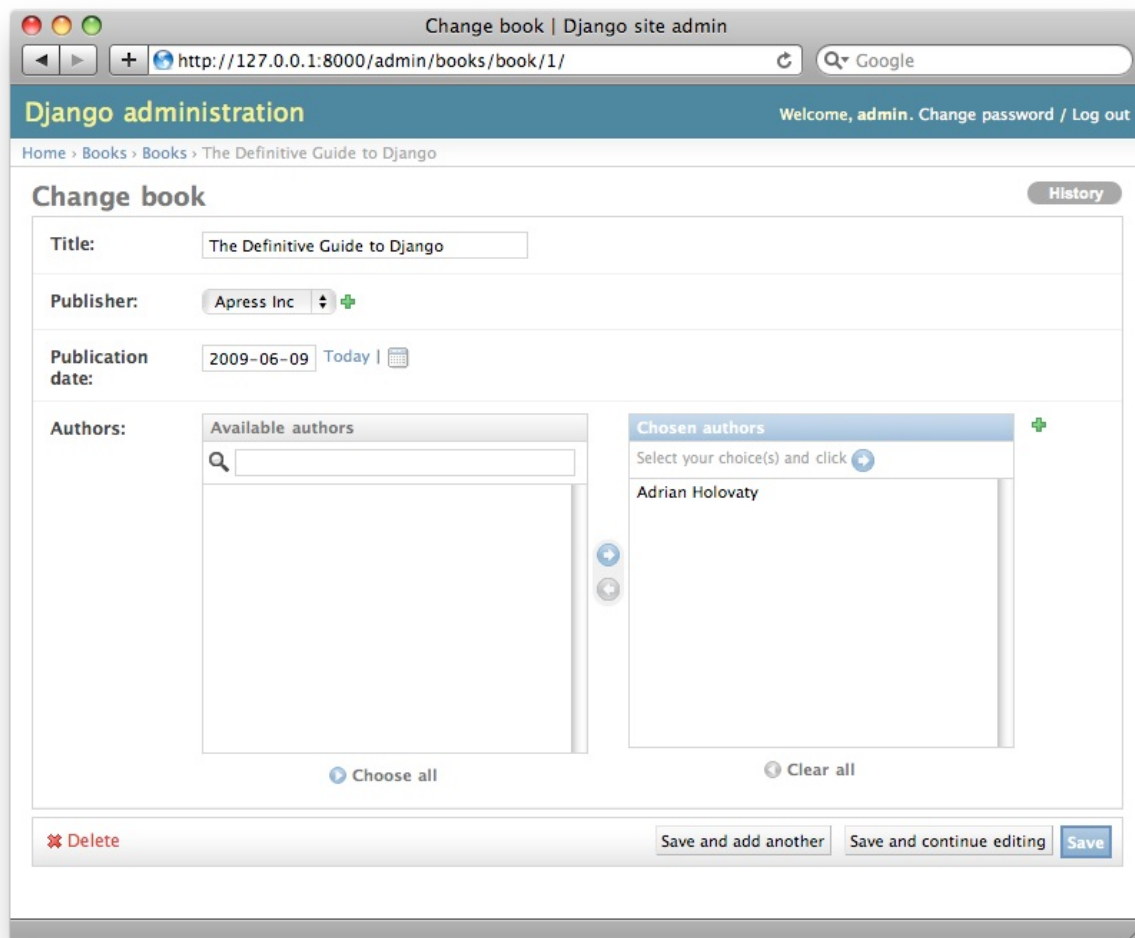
Change book | Django site admin

http://127.0.0.1:8000/admin/books/book/1/

Google

Django administration

Welcome, admin. Change password / Log out

Home › Books › Books › The Definitive Guide to Django

Change book

History

Title: The Definitive Guide to Django

Publisher: Apress Inc

Publication date: 2009-06-09 Today |

Authors:

Available authors

Chosen authors

Select your choice(s) and click

Adrian Holovaty

Choose all

Clear all

Delete

Save and add another

Save and continue editing

Save